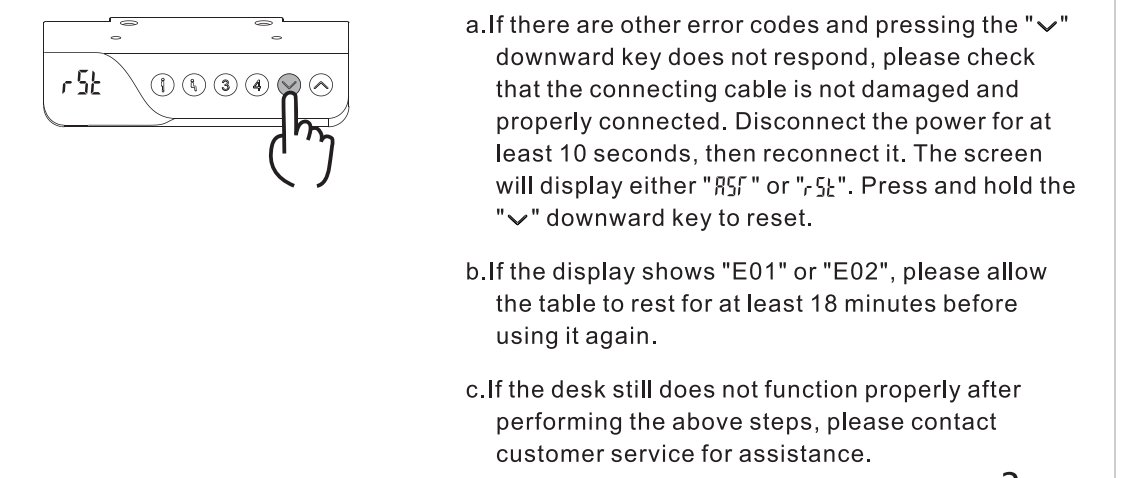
r5t

1 2 3 4

a.If there are other error codes and pressing the "∨" downward key does not respond, please check that the connecting cable is not damaged and properly connected. Disconnect the power for at least 10 seconds, then reconnect it. The screen will display either "ASΓ" or "r5t". Press and hold the "∨" downward key to reset.

b.If the display shows "E01" or "E02", please allow the table to rest for at least 18 minutes before using it again.

c.If the desk still does not function properly after performing the above steps, please contact customer service for assistance.